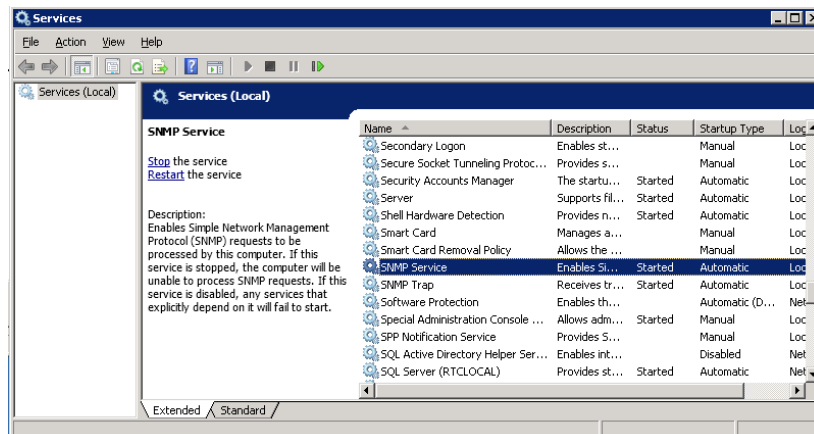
Services

File Action View Help

Services (Local)

Services (Local)

SNMP Service

Stop the service
Restart the service

Description:
Enables Simple Network Management Protocol (SNMP) requests to be processed by this computer. If this service is stopped, the computer will be unable to process SNMP requests. If this service is disabled, any services that explicitly depend on it will fail to start.

| Name | Description | Status | Startup Type | Log |
|---|---|---|---|---|
| Secondary Logon | Enables st... | | Manual | Loc |
| Secure Socket Tunneling Protoc... | Provides s... | | Manual | Loc |
| Security Accounts Manager | The startu... | Started | Automatic | Loc |
| Server | Supports fil... | Started | Automatic | Loc |
| Shell Hardware Detection | Provides n... | Started | Automatic | Loc |
| Smart Card | Manages a... | | Manual | Loc |
| Smart Card Removal Policy | Allows the ... | | Manual | Loc |
| SNMP Service | Enables Si... | Started | Automatic | Loc |
| SNMP Trap | Receives tr... | Started | Automatic | Loc |
| Software Protection | Enables th... | | Automatic (D... | Net |
| Special Administration Console ... | Allows adm... | Started | Manual | Loc |
| SPP Notification Service | Provides S... | | Manual | Loc |
| SQL Active Directory Helper Ser... | Enables int... | | Disabled | Net |
| SQL Server (RTCLOCAL) | Provides st... | Started | Automatic | Net |

Extended Standard